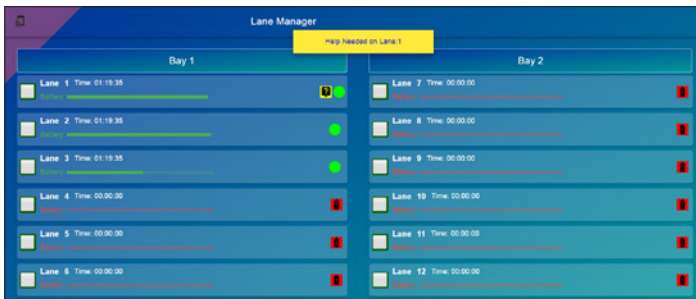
Lane Manager

Help Needed on Lane:1

Bay 1

Lane 1 Time: 01:19:35
Battery

Lane 2 Time: 01:19:35
Battery

Lane 3 Time: 01:19:35
Battery

Lane 4 Time: 00:00:00
Battery

Lane 5 Time: 00:00:00
Battery

Lane 6 Time: 00:00:00
Battery

Bay 2

Lane 7 Time: 00:00:00
Battery

Lane 8 Time: 00:00:00
Battery

Lane 9 Time: 00:00:00
Battery

Lane 10 Time: 00:00:00
Battery

Lane 11 Time: 00:00:00
Battery

Lane 12 Time: 00:00:00
Battery